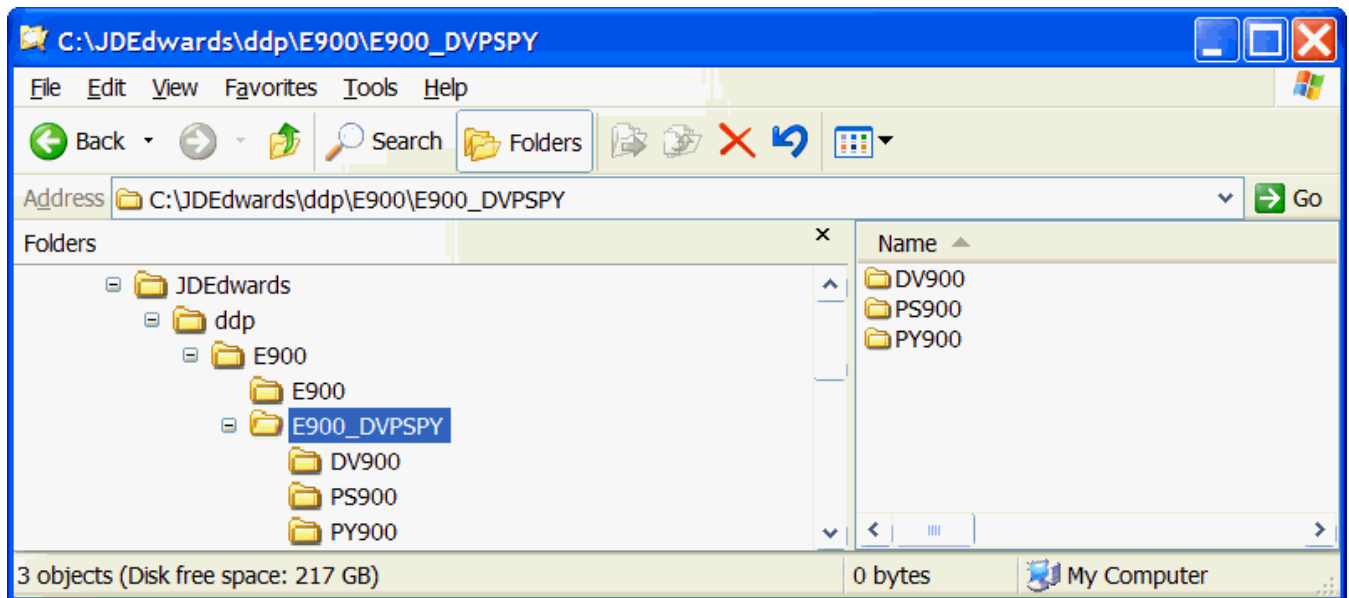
C:\JDEdwards\ddp\E900\E900_DVPSPY

File Edit View Favorites Tools Help

Back Search Folders

Address C:\JDEdwards\ddp\E900\E900_DVPSPY Go

Folders ×

JDEdwards
ddp
E900
E900
E900_DVPSPY
DV900
PS900
PY900

Name
DV900
PS900
PY900

3 objects (Disk free space: 217 GB) 0 bytes My Computer